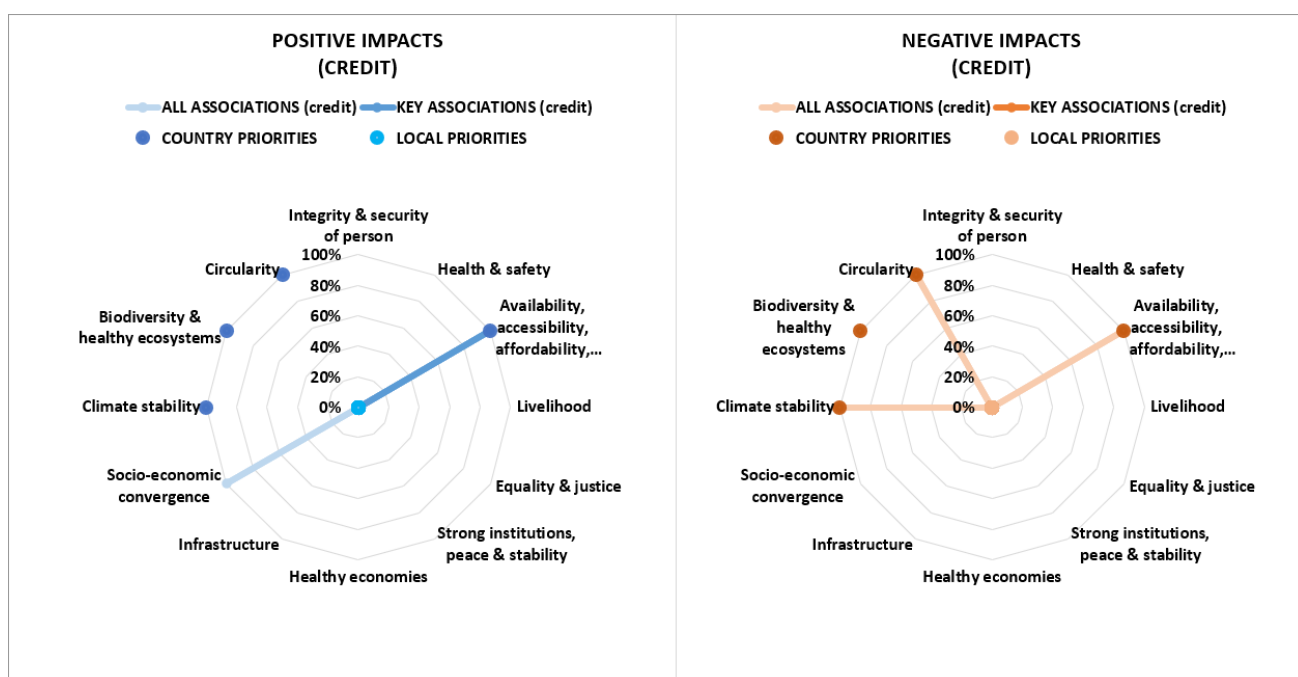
POSITIVE IMPACTS
(CREDIT)

ALL ASSOCIATIONS (credit) KEY ASSOCIATIONS (credit)
COUNTRY PRIORITIES LOCAL PRIORITIES

Integrity & security of person
Health & safety
Availability, accessibility, affordability,...
Livelihood
Equality & justice
Strong institutions, peace & stability
Healthy economies
Infrastructure
Socio-economic convergence
Climate stability
Biodiversity & healthy ecosystems
Circularity
100%
80%
60%
40%
20%
0%

NEGATIVE IMPACTS
(CREDIT)

ALL ASSOCIATIONS (credit) KEY ASSOCIATIONS (credit)
COUNTRY PRIORITIES LOCAL PRIORITIES

Integrity & security of person
Health & safety
Availability, accessibility, affordability,...
Livelihood
Equality & justice
Strong institutions, peace & stability
Healthy economies
Infrastructure
Socio-economic convergence
Climate stability
Biodiversity & healthy ecosystems
Circularity
100%
80%
60%
40%
20%
0%